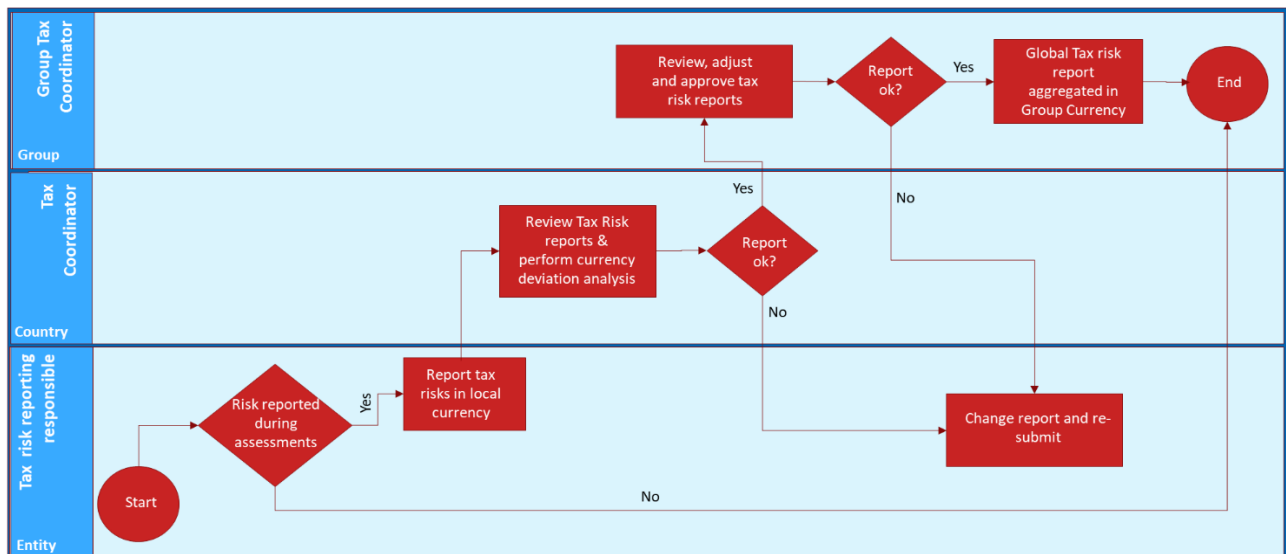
Group Tax Coordinator

Group

Review, adjust and approve tax risk reports

Report ok?

Yes

Global Tax risk report aggregated in Group Currency

End

Tax Coordinator

Country

Yes

No

Review Tax Risk reports & perform currency deviation analysis

Report ok?

No

Tax risk reporting responsible

Entity

Risk reported during assessments

Yes

Report tax risks in local currency

Change report and re-submit

Start

No